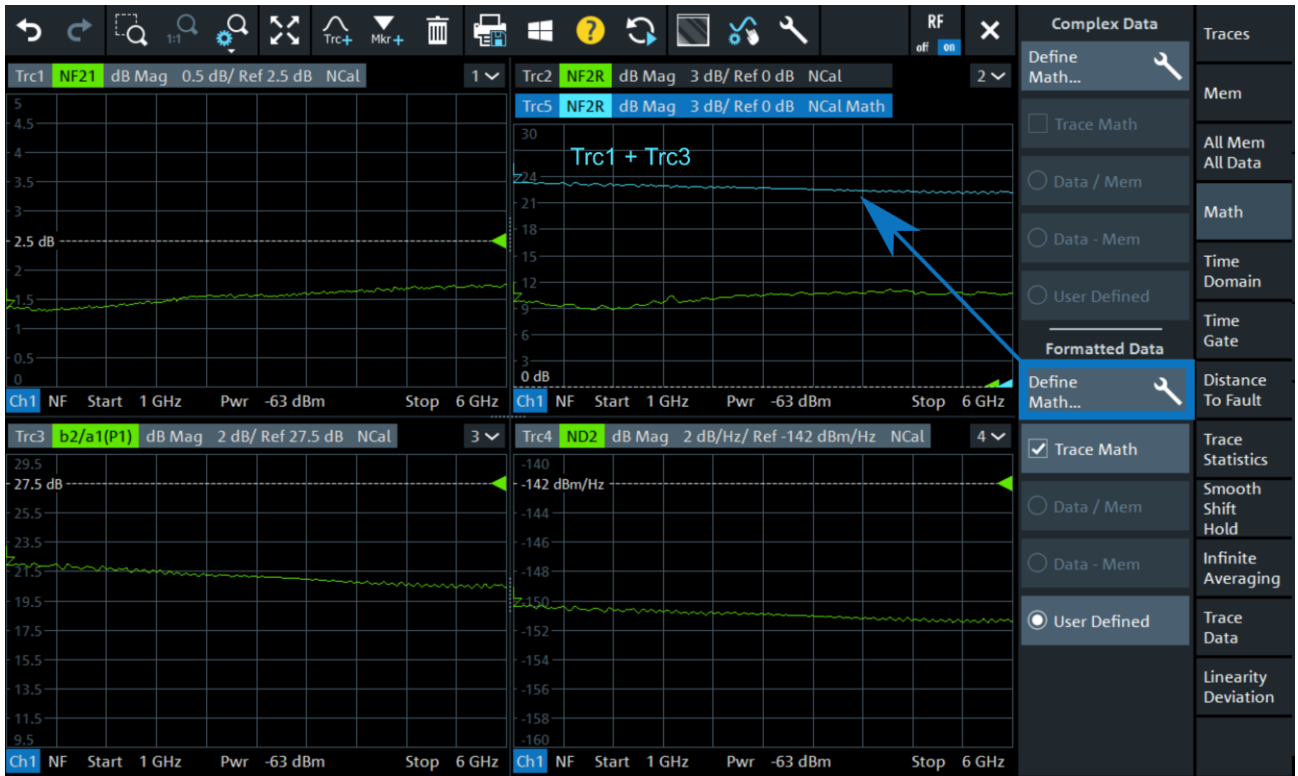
1:1 Trc+ Mkr+ RF off on

Trc1 NF21 dB Mag 0.5 dB/ Ref 2.5 dB NCal 1

5
4.5
4
3.5
3
2.5 dB
2
1.5
1
0.5
0

Ch1 NF Start 1 GHz Pwr -63 dBm Stop 6 GHz

Trc2 NF2R dB Mag 3 dB/ Ref 0 dB NCal 2
Trc5 NF2R dB Mag 3 dB/ Ref 0 dB NCal Math

30
Trc1 + Trc3
24
21
18
15
12
9
6
3
0 dB

Ch1 NF Start 1 GHz Pwr -63 dBm Stop 6 GHz

Trc3 b2/a1(P1) dB Mag 2 dB/ Ref 27.5 dB NCal 3

29.5
27.5 dB
25.5
23.5
21.5
19.5
17.5
15.5
13.5
11.5
9.5

Ch1 NF Start 1 GHz Pwr -63 dBm Stop 6 GHz

Trc4 ND2 dB Mag 2 dB/Hz/ Ref -142 dBm/Hz NCal 4

-140
-142 dBm/Hz
-144
-146
-148
-150
-152
-154
-156
-158
-160

Ch1 NF Start 1 GHz Pwr -63 dBm Stop 6 GHz

Complex Data
Define Math...
Trace Math
Data / Mem
Data - Mem
User Defined
Formatted Data
Define Math...
Trace Math
Data / Mem
Data - Mem
User Defined

Traces
Mem
All Mem All Data
Math
Time Domain
Time Gate
Distance To Fault
Trace Statistics
Smooth Shift Hold
Infinite Averaging
Trace Data
Linearity Deviation